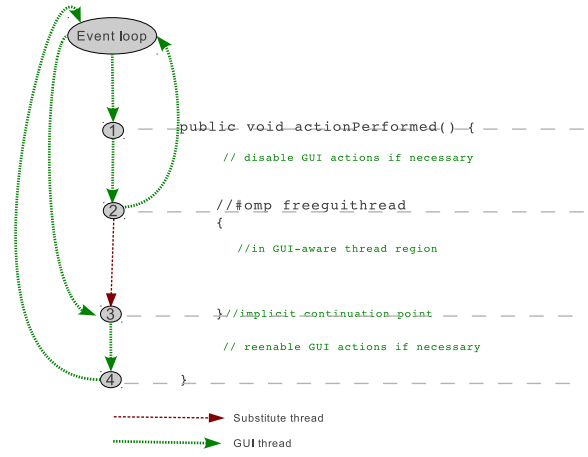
Event loop

1 public void actionPerformed() {

// disable GUI actions if necessary

2 //#omp freeguithread

{

//in GUI-aware thread region

3 }//implicit continuation point

// reenable GUI actions if necessary

4 }

Substitute thread

GUI thread